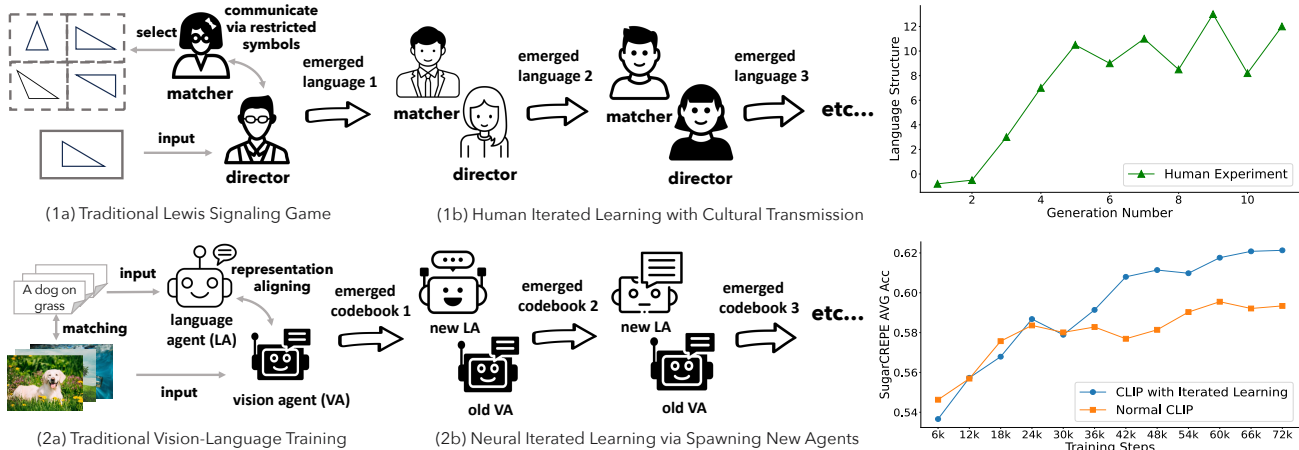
select

communicate via restricted symbols

matcher

input

director

emerged language 1

matcher

director

emerged language 2

matcher

director

emerged language 3

etc...

(1a) Traditional Lewis Signaling Game

(1b) Human Iterated Learning with Cultural Transmission

Language Structure

12
10
8
6
4
2
0

2 4 6 8 10

Generation Number

Human Experiment

A dog on grass

input

representation aligning

matching

language agent (LA)

input

vision agent (VA)

emerged codebook 1

new LA

old VA

emerged codebook 2

new LA

old VA

emerged codebook 3

etc...

(2a) Traditional Vision-Language Training

(2b) Neural Iterated Learning via Spawning New Agents

SugarCREPE AVG Acc

0.62
0.60
0.58
0.56
0.54

6k 12k 18k 24k 30k 36k 42k 48k 54k 60k 66k 72k

Training Steps

CLIP with Iterated Learning
Normal CLIP